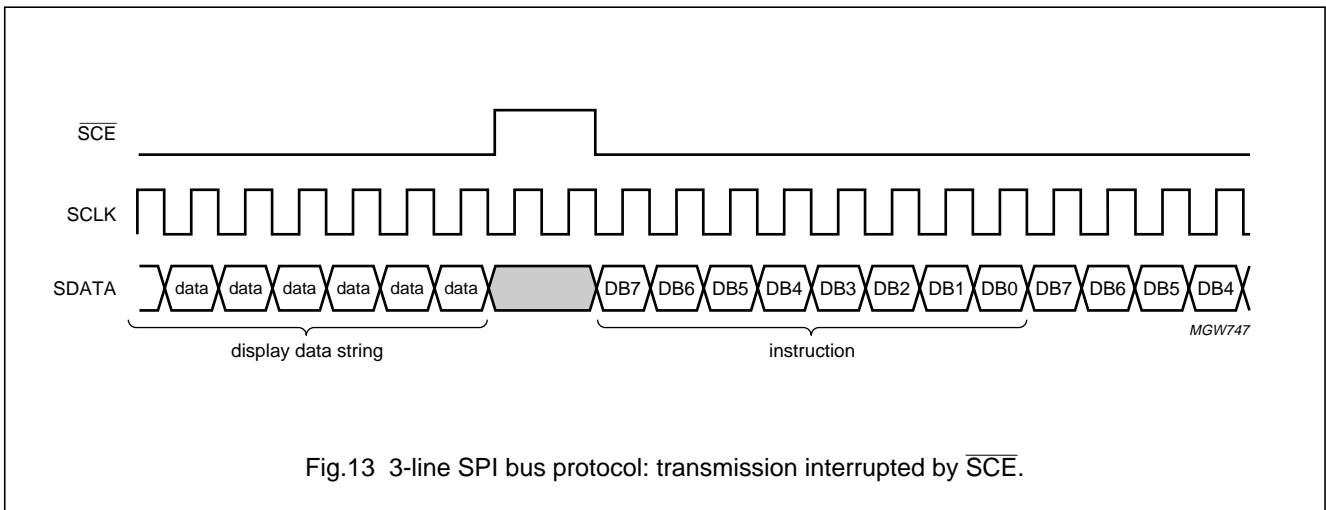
$\overline{SCE}$

SCLK

SDATA

data data data data data data DB7 DB6 DB5 DB4 DB3 DB2 DB1 DB0 DB7 DB6 DB5 DB4

MGW747

display data string

instruction

Fig.13 3-line SPI bus protocol: transmission interrupted by $\overline{SCE}$.